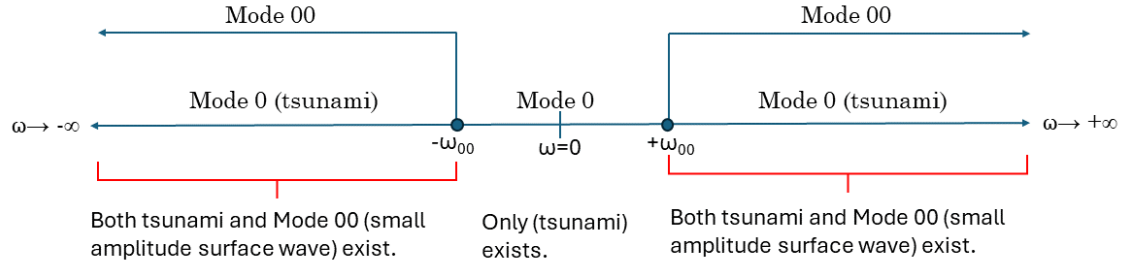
Mode 00

Mode 00

ω→ -∞

Mode 0 (tsunami)

Mode 0

Mode 0 (tsunami)

ω→ +∞

$-\omega_{00}$

ω=0

$+\omega_{00}$

Both tsunami and Mode 00 (small amplitude surface wave) exist.

Only (tsunami) exists.

Both tsunami and Mode 00 (small amplitude surface wave) exist.